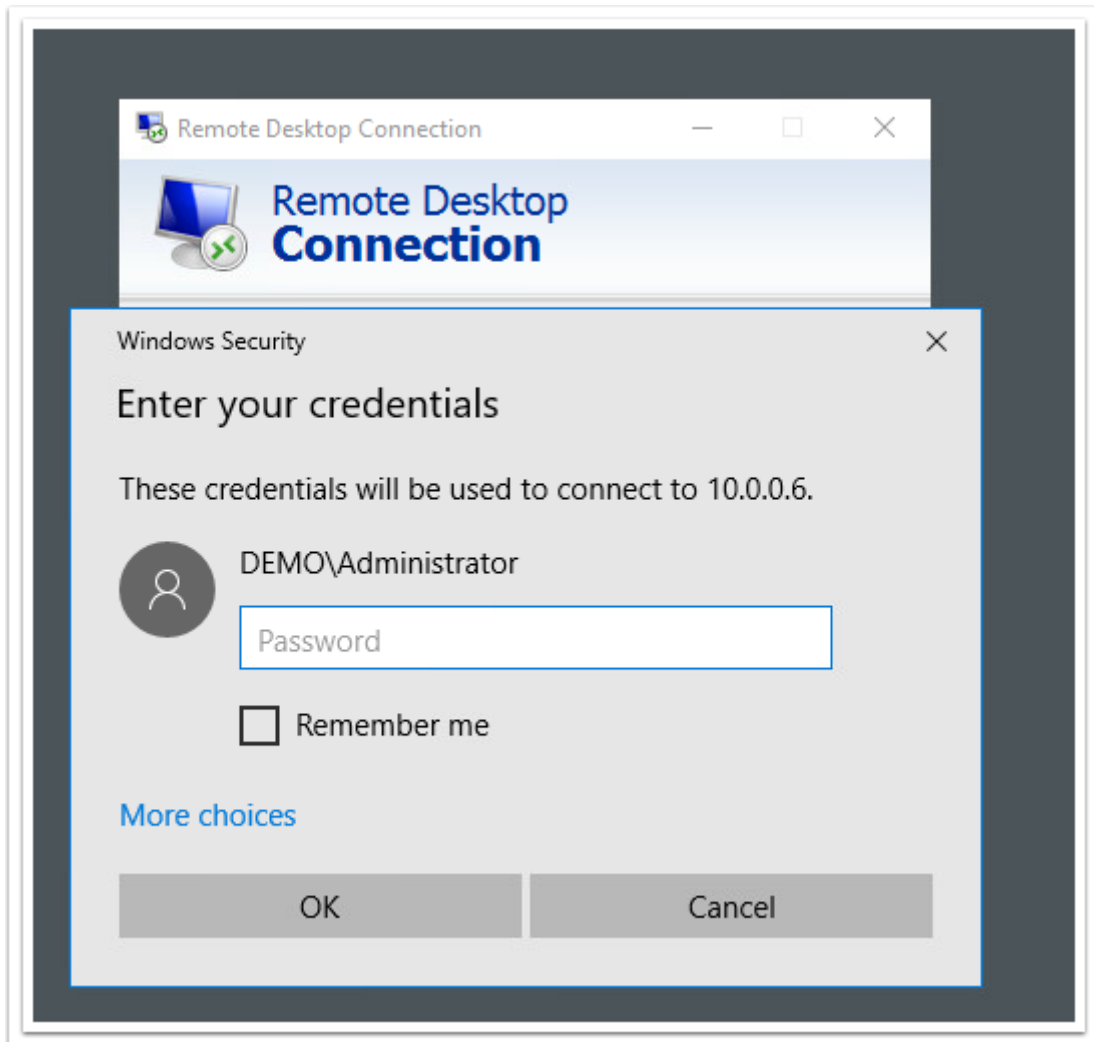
Remote Desktop Connection

Remote Desktop
Connection

Windows Security

Enter your credentials

These credentials will be used to connect to 10.0.0.6.

DEMO\Administrator

Password

Remember me

More choices

OK

Cancel